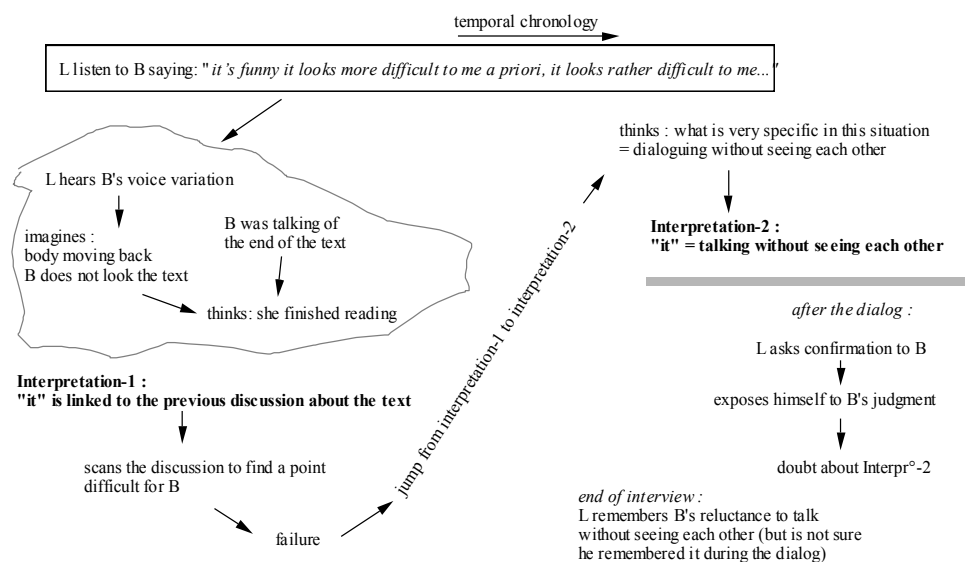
temporal chronology

L listen to B saying: "*it's funny it looks more difficult to me a priori, it looks rather difficult to me...*"

L hears B's voice variation

imagines : body moving back B does not look the text

B was talking of the end of the text

thinks: she finished reading

**Interpretation-1 :**
**"it" is linked to the previous discussion about the text**

scans the discussion to find a point difficult for B

failure

jump from interpretation-1 to interpretation-2

thinks : what is very specific in this situation = dialoguing without seeing each other

**Interpretation-2 :**
**"it" = talking without seeing each other**

*after the dialog :*

L asks confirmation to B

exposes himself to B's judgment

doubt about Interpr°-2

*end of interview :*
L remembers B's reluctance to talk without seeing each other (but is not sure he remembered it during the dialog)